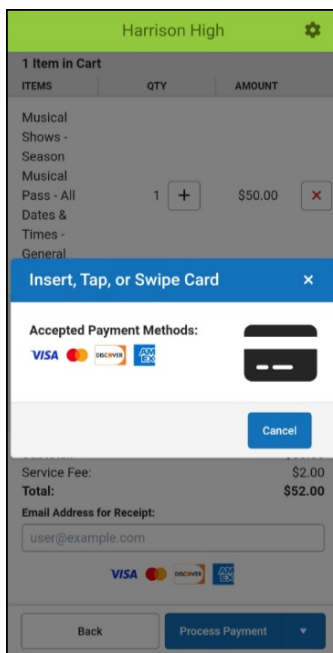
Harrison High

1 Item in Cart

| ITEMS | QTY | AMOUNT |
|---|---|---|
| Musical Shows - Season Musical Pass - All Dates & Times - General | 1 + | $50.00 × |

Insert, Tap, or Swipe Card ×

Accepted Payment Methods:

VISA DISCOVER AM EX

Cancel

Service Fee: $2.00
Total: $52.00

Email Address for Receipt:

user@example.com

VISA DISCOVER AM EX

Back

Process Payment ▼